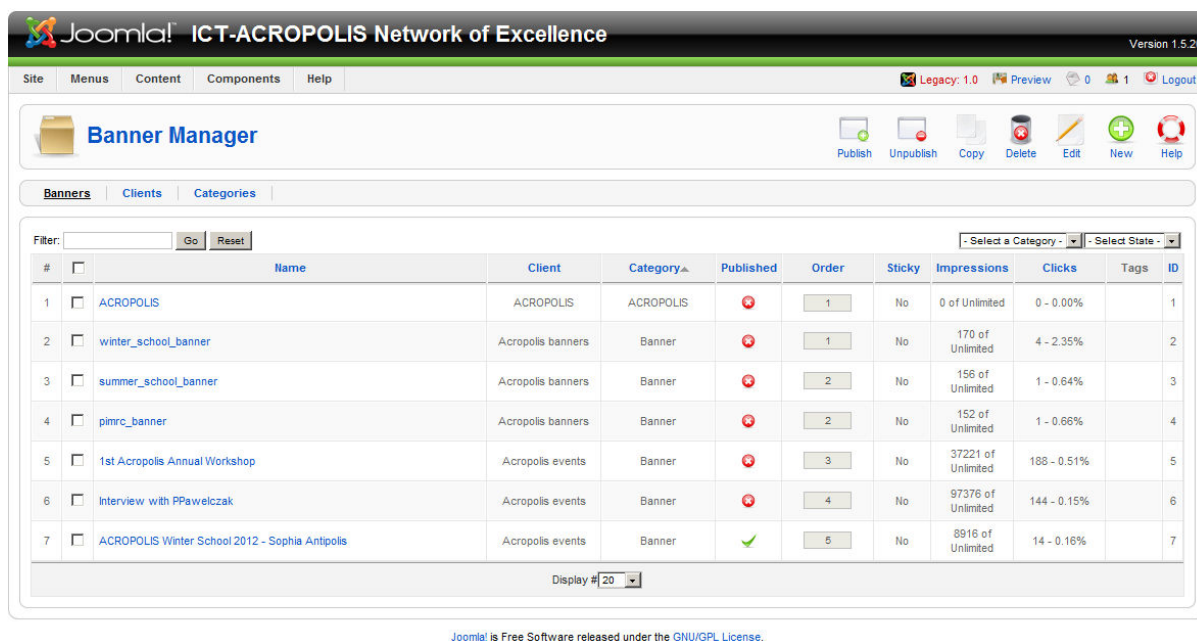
Joomla! ICT-ACROPOLIS Network of Excellence

Version 1.5.2

Site Menus Content Components Help

Legacy: 1.0 Preview 0 1 Logout

Banner Manager

Publish Unpublish Copy Delete Edit New Help

Banners Clients Categories

Filter: Go Reset

- Select a Category - - Select State -

| # | | Name | Client | Category | Published | Order | Sticky | Impressions | Clicks | Tags | ID |
|---|---|---|---|---|---|---|---|---|---|---|---|
| 1 | | ACROPOLIS | ACROPOLIS | ACROPOLIS | | 1 | No | 0 of Unlimited | 0 - 0.00% | | 1 |
| 2 | | winter_school_banner | Acropolis banners | Banner | | 1 | No | 170 of Unlimited | 4 - 2.35% | | 2 |
| 3 | | summer_school_banner | Acropolis banners | Banner | | 2 | No | 156 of Unlimited | 1 - 0.64% | | 3 |
| 4 | | pimrc_banner | Acropolis banners | Banner | | 2 | No | 152 of Unlimited | 1 - 0.66% | | 4 |
| 5 | | 1st Acropolis Annual Workshop | Acropolis events | Banner | | 3 | No | 37221 of Unlimited | 188 - 0.51% | | 5 |
| 6 | | Interview with PPawelczak | Acropolis events | Banner | | 4 | No | 97376 of Unlimited | 144 - 0.15% | | 6 |
| 7 | | ACROPOLIS Winter School 2012 - Sophia Antipolis | Acropolis events | Banner | | 5 | No | 8916 of Unlimited | 14 - 0.16% | | 7 |

Display # 20

Joomla! is Free Software released under the GNU/GPL License.